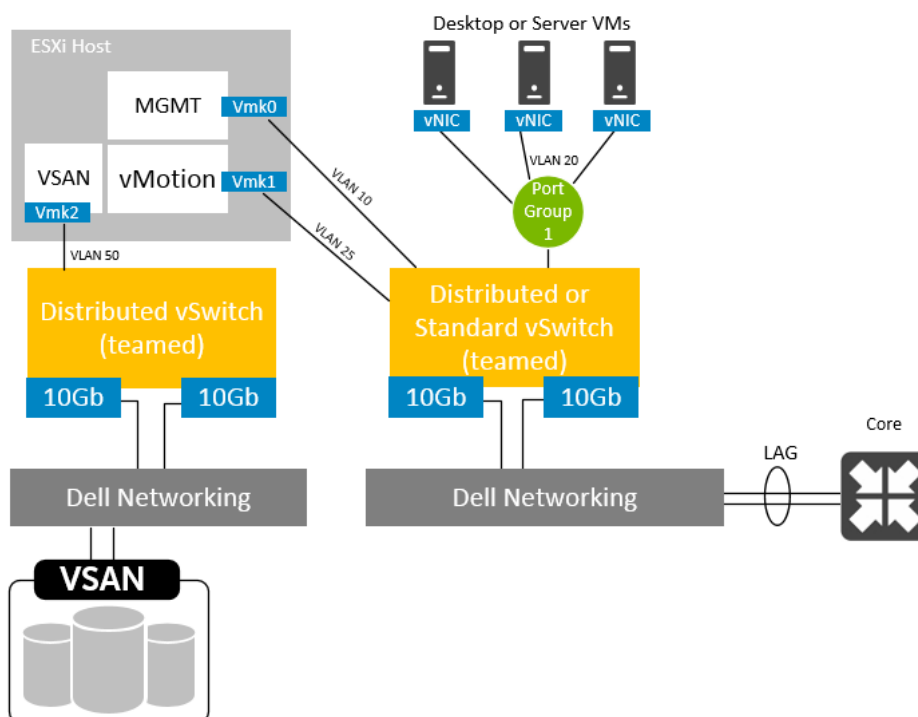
ESXi Host

MGMT
Vmk0

VSAN
Vmk2

vMotion
Vmk1

Desktop or Server VMs

vNIC
vNIC
vNIC

VLAN 20

Port Group 1

VLAN 10

VLAN 25

VLAN 50

Distributed vSwitch (teamed)

10Gb
10Gb

Distributed or Standard vSwitch (teamed)

10Gb
10Gb

Dell Networking

Dell Networking

LAG

Core

VSAN